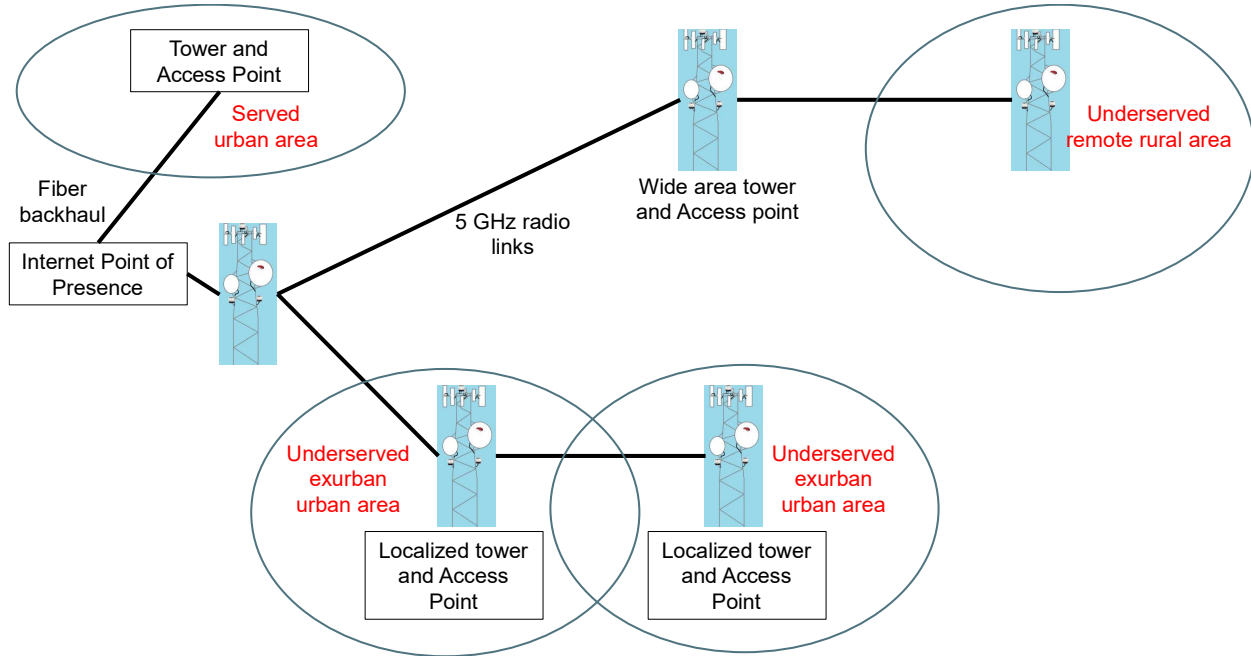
Tower and Access Point

Served urban area

Fiber backhaul

Internet Point of Presence

5 GHz radio links

Wide area tower and Access point

Underserved remote rural area

Underserved exurban urban area

Localized tower and Access Point

Localized tower and Access Point

Underserved exurban urban area